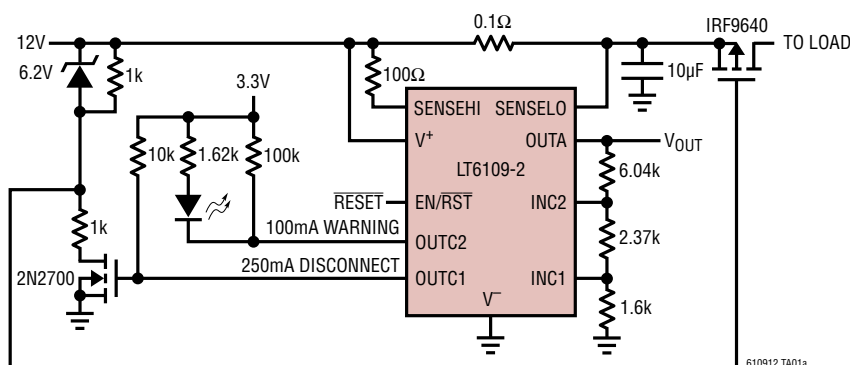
12V
6.2V
1k
0.1Ω
IRF9640
TO LOAD
100Ω
10µF
3.3V
SENSEHI
SENSELO
$V^+$
OUTA
$V_{OUT}$
10k
1.62k
100k
LT6109-2
6.04k
$\overline{RESET}$
EN/$\overline{RST}$
INC2
1k
100mA WARNING
OUTC2
2.37k
2N2700
250mA DISCONNECT
OUTC1
INC1
$V^-$
1.6k
610912 TA01a